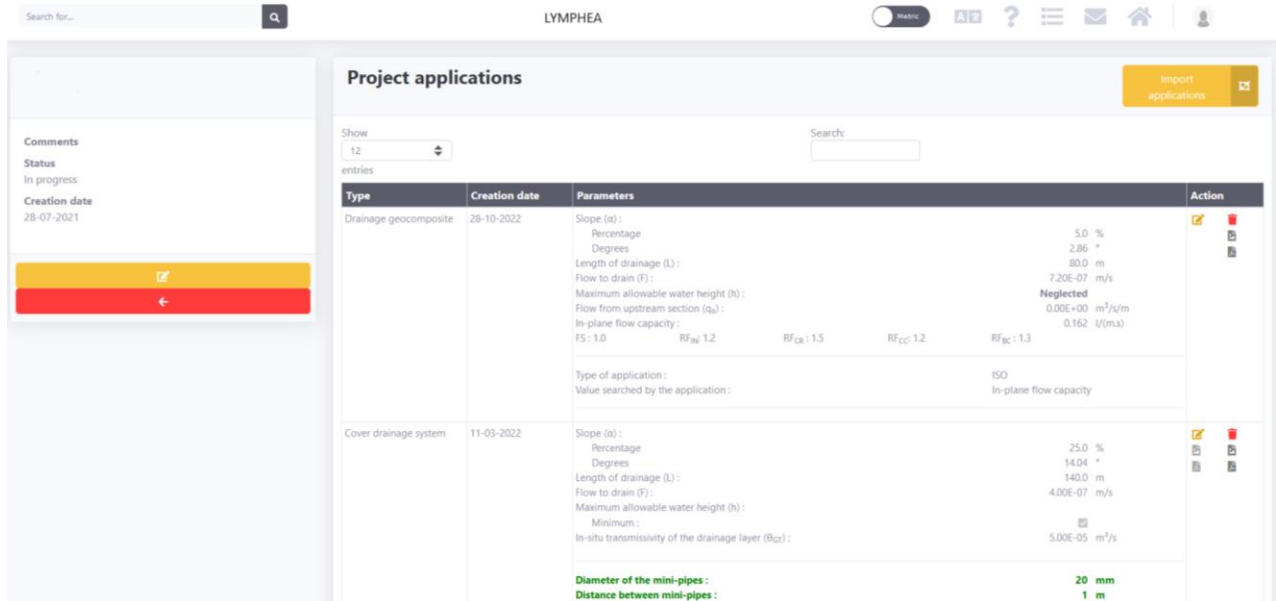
Search for...

LYMPHEA

Metric

Comments
Status
In progress
Creation date
28-07-2021

Project applications

Import applications

Show
12
entries

Search:

| Type | Creation date | Parameters | Action |
|---|---|---|---|
| Drainage geocomposite | 28-10-2022 | Slope (α) : Percentage 5.0 % Degrees 2.86 ° Length of drainage (L) : 80.0 m Flow to drain (F) : 7.20E-07 m/s Maximum allowable water height (h) : Neglected Flow from upstream section ($q_0$) : 0.00E+00 $m^3/s/m$ In-plane flow capacity : 0.162 l/(m.s) FS : 1.0 $RF_{IN}$: 1.2 $RF_{CR}$ : 1.5 $RF_{CC}$: 1.2 $RF_{BC}$ : 1.3 Type of application : ISO Value searched by the application : In-plane flow capacity | |
| Cover drainage system | 11-03-2022 | Slope (α) : Percentage 25.0 % Degrees 14.04 ° Length of drainage (L) : 140.0 m Flow to drain (F) : 4.00E-07 m/s Maximum allowable water height (h) : Minimum : In-situ transmissivity of the drainage layer ($\theta_{GT}$) : 5.00E-05 $m^2/s$ Diameter of the mini-pipes : 20 mm Distance between mini-pipes : 1 m | |